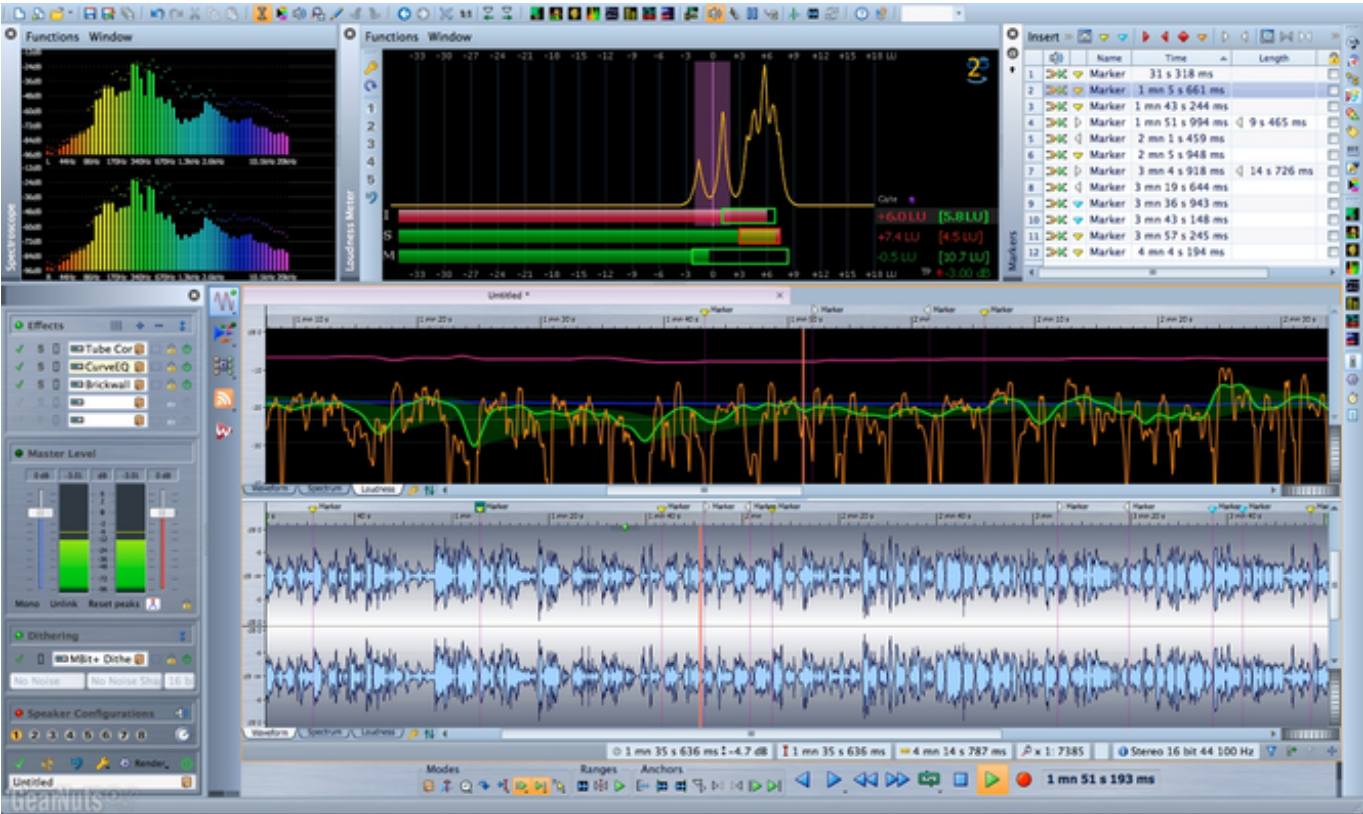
Functions Window

Spectroscope

Functions Window

Loudness Meter

-33 -30 -27 -24 -21 -18 -15 -12 -9 -6 -3 0 +3 +6 +9 +12 +15 +18 LU

I
S
M

+6.0 LU [5.8 LU]
+7.4 LU [4.5 LU]
-0.5 LU [10.7 LU]
-3.00 dB

Insert

| | Name | Time | Length |
|---|---|---|---|
| 1 | Marker | 31 s 318 ms | |
| 2 | Marker | 1 mn 5 s 661 ms | |
| 3 | Marker | 1 mn 43 s 244 ms | |
| 4 | Marker | 1 mn 51 s 994 ms | 9 s 465 ms |
| 5 | Marker | 2 mn 1 s 459 ms | |
| 6 | Marker | 2 mn 5 s 948 ms | |
| 7 | Marker | 3 mn 4 s 918 ms | 14 s 726 ms |
| 8 | Marker | 3 mn 19 s 644 ms | |
| 9 | Marker | 3 mn 36 s 943 ms | |
| 10 | Marker | 3 mn 43 s 148 ms | |
| 11 | Marker | 3 mn 57 s 245 ms | |
| 12 | Marker | 4 mn 4 s 194 ms | |

Markers

Effects
Tube Cor
CurveEQ
Brickwall

Master Level
Mono Unlink Reset peaks

Dithering
MBit+ Dithe
No Noise No Noise Sha 16 bi

Speaker Configurations
1 2 3 4 5 6 7 8

Render
Untitled

Untitled *

Marker Marker Marker Marker

Waveform Spectrum Loudness

Marker Marker Marker Marker Marker Marker Marker Marker Marker

Waveform Spectrum Loudness

1 mn 35 s 636 ms -4.7 dB | 1 mn 35 s 636 ms | 4 mn 14 s 787 ms | x 1: 7385 | Stereo 16 bit 44 100 Hz

Modes Ranges Anchors

1 mn 51 s 193 ms

GearNuts